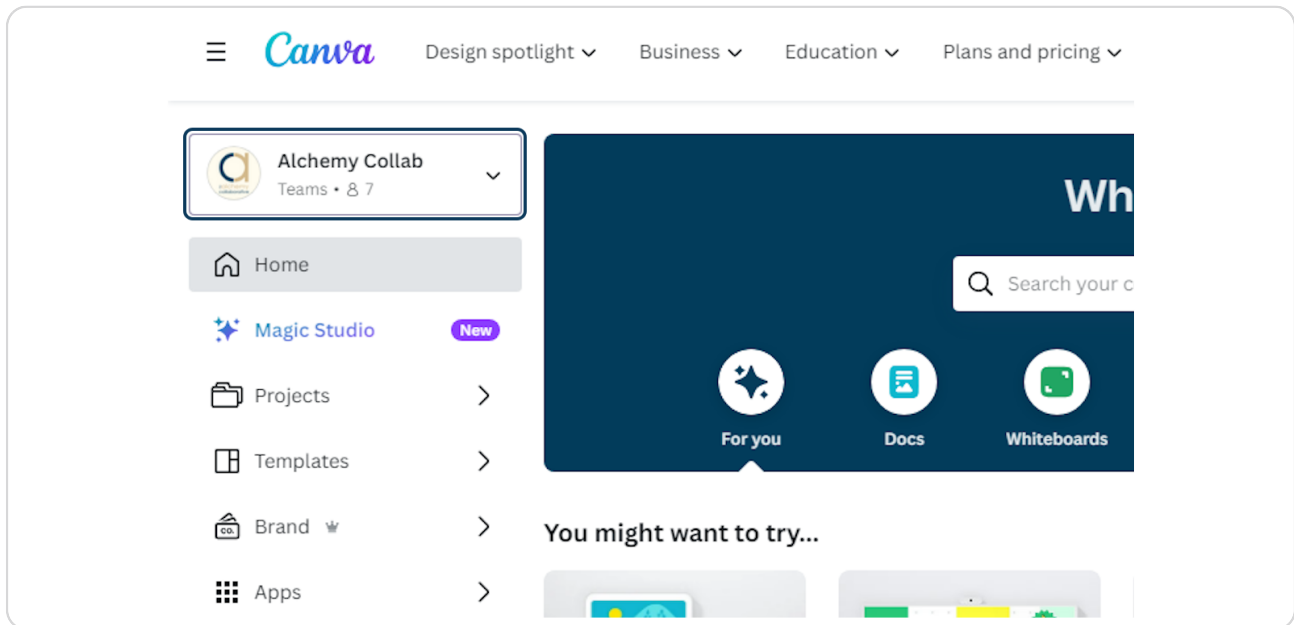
Canva Design spotlight Business Education Plans and pricing

Alchemy Collab
Teams • 7

Home
Magic Studio New
Projects
Templates
Brand
Apps

Wh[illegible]

Search your c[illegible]

For you
Docs
Whiteboards

You might want to try...